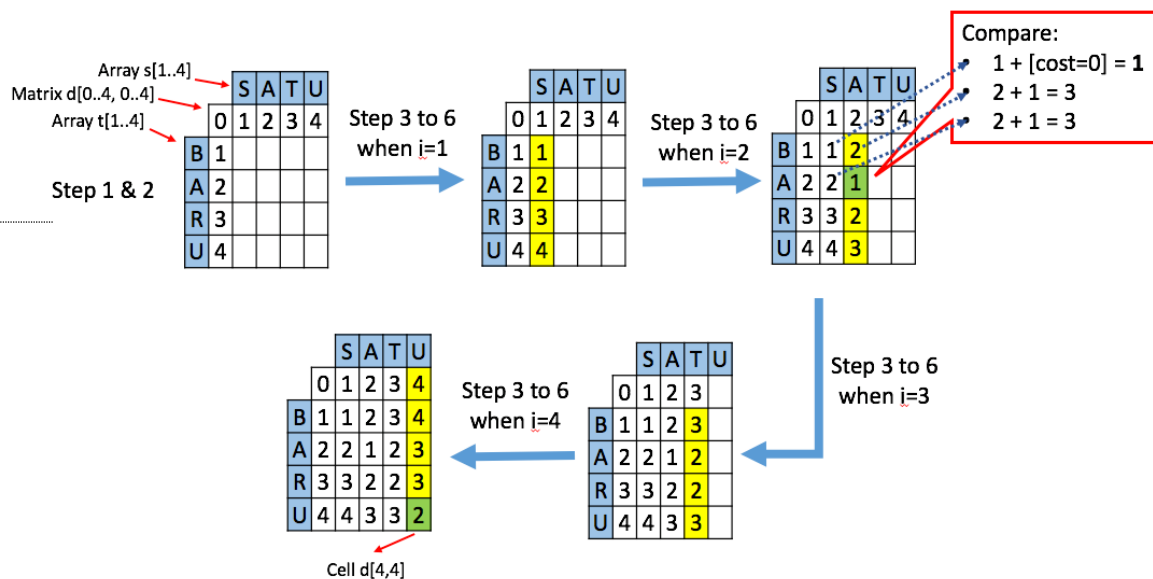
Array s[1..4]
Matrix d[0..4, 0..4]
Array t[1..4]

Step 1 & 2

| | | S | A | T | U |
|---|---|---|---|---|---|
| | 0 | 1 | 2 | 3 | 4 |
| B | 1 | | | | |
| A | 2 | | | | |
| R | 3 | | | | |
| U | 4 | | | | |

Step 3 to 6 when i=1

| | | S | A | T | U |
|---|---|---|---|---|---|
| | 0 | 1 | 2 | 3 | 4 |
| B | 1 | 1 | | | |
| A | 2 | 2 | | | |
| R | 3 | 3 | | | |
| U | 4 | 4 | | | |

Step 3 to 6 when i=2

| | | S | A | T | U |
|---|---|---|---|---|---|
| | 0 | 1 | 2 | 3 | 4 |
| B | 1 | 1 | 2 | | |
| A | 2 | 2 | 1 | | |
| R | 3 | 3 | 2 | | |
| U | 4 | 4 | 3 | | |

Compare:
- 1 + [cost=0] = **1**
- 2 + 1 = 3
- 2 + 1 = 3

Step 3 to 6 when i=3

| | | S | A | T | U |
|---|---|---|---|---|---|
| | 0 | 1 | 2 | 3 | |
| B | 1 | 1 | 2 | 3 | |
| A | 2 | 2 | 1 | 2 | |
| R | 3 | 3 | 2 | 2 | |
| U | 4 | 4 | 3 | 3 | |

Step 3 to 6 when i=4

| | | S | A | T | U |
|---|---|---|---|---|---|
| | 0 | 1 | 2 | 3 | 4 |
| B | 1 | 1 | 2 | 3 | 4 |
| A | 2 | 2 | 1 | 2 | 3 |
| R | 3 | 3 | 2 | 2 | 3 |
| U | 4 | 4 | 3 | 3 | 2 |

Cell d[4,4]